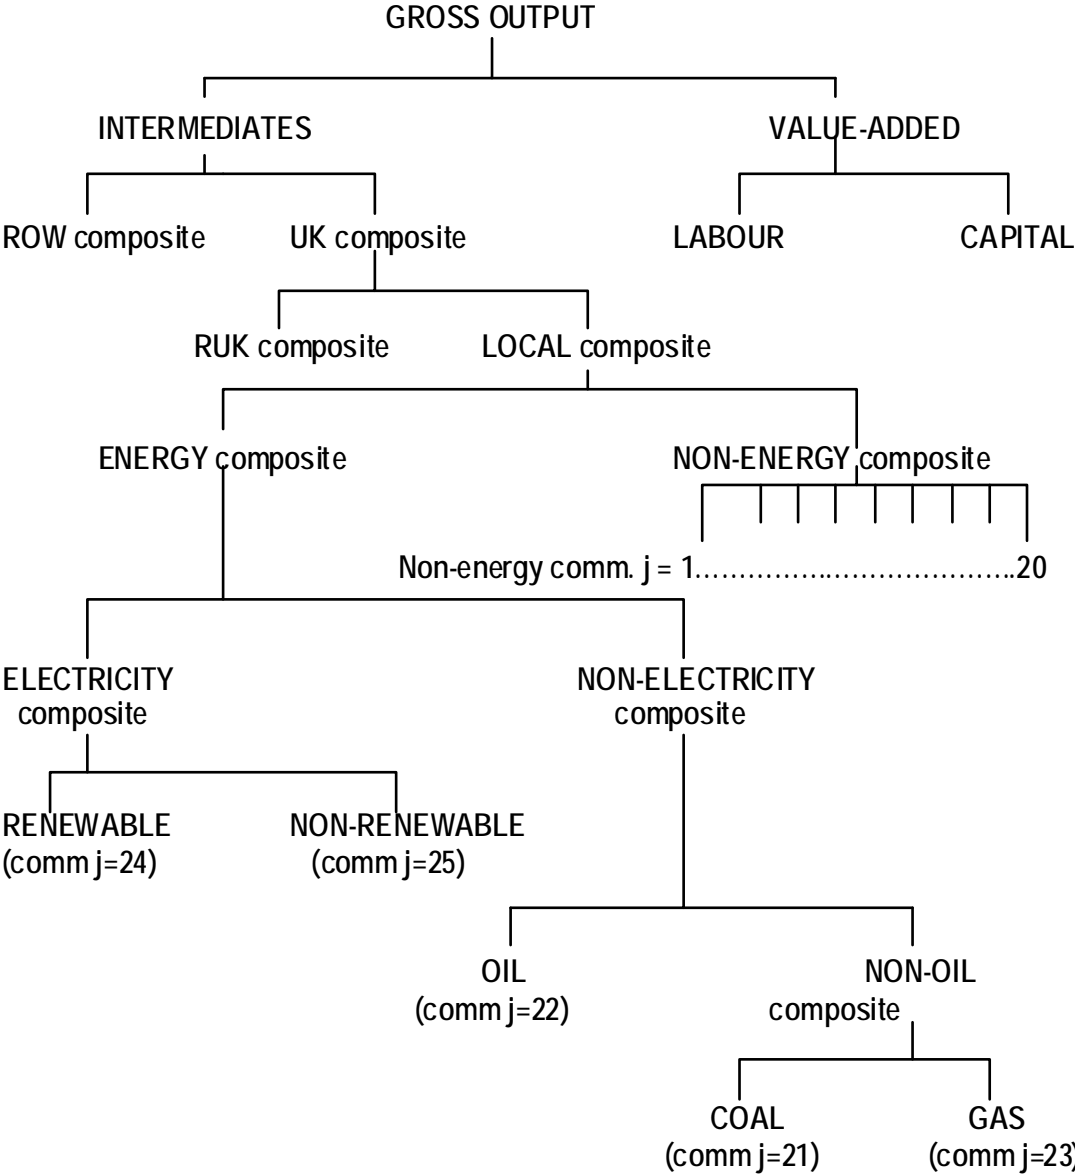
GROSS OUTPUT

INTERMEDIATES

VALUE-ADDED

ROW composite

UK composite

LABOUR

CAPITAL

RUK composite

LOCAL composite

ENERGY composite

NON-ENERGY composite

Non-energy comm. j = 1……………..………………….20

ELECTRICITY composite

NON-ELECTRICITY composite

RENEWABLE (comm j=24)

NON-RENEWABLE (comm j=25)

OIL (comm j=22)

NON-OIL composite

COAL (comm j=21)

GAS (comm j=23)